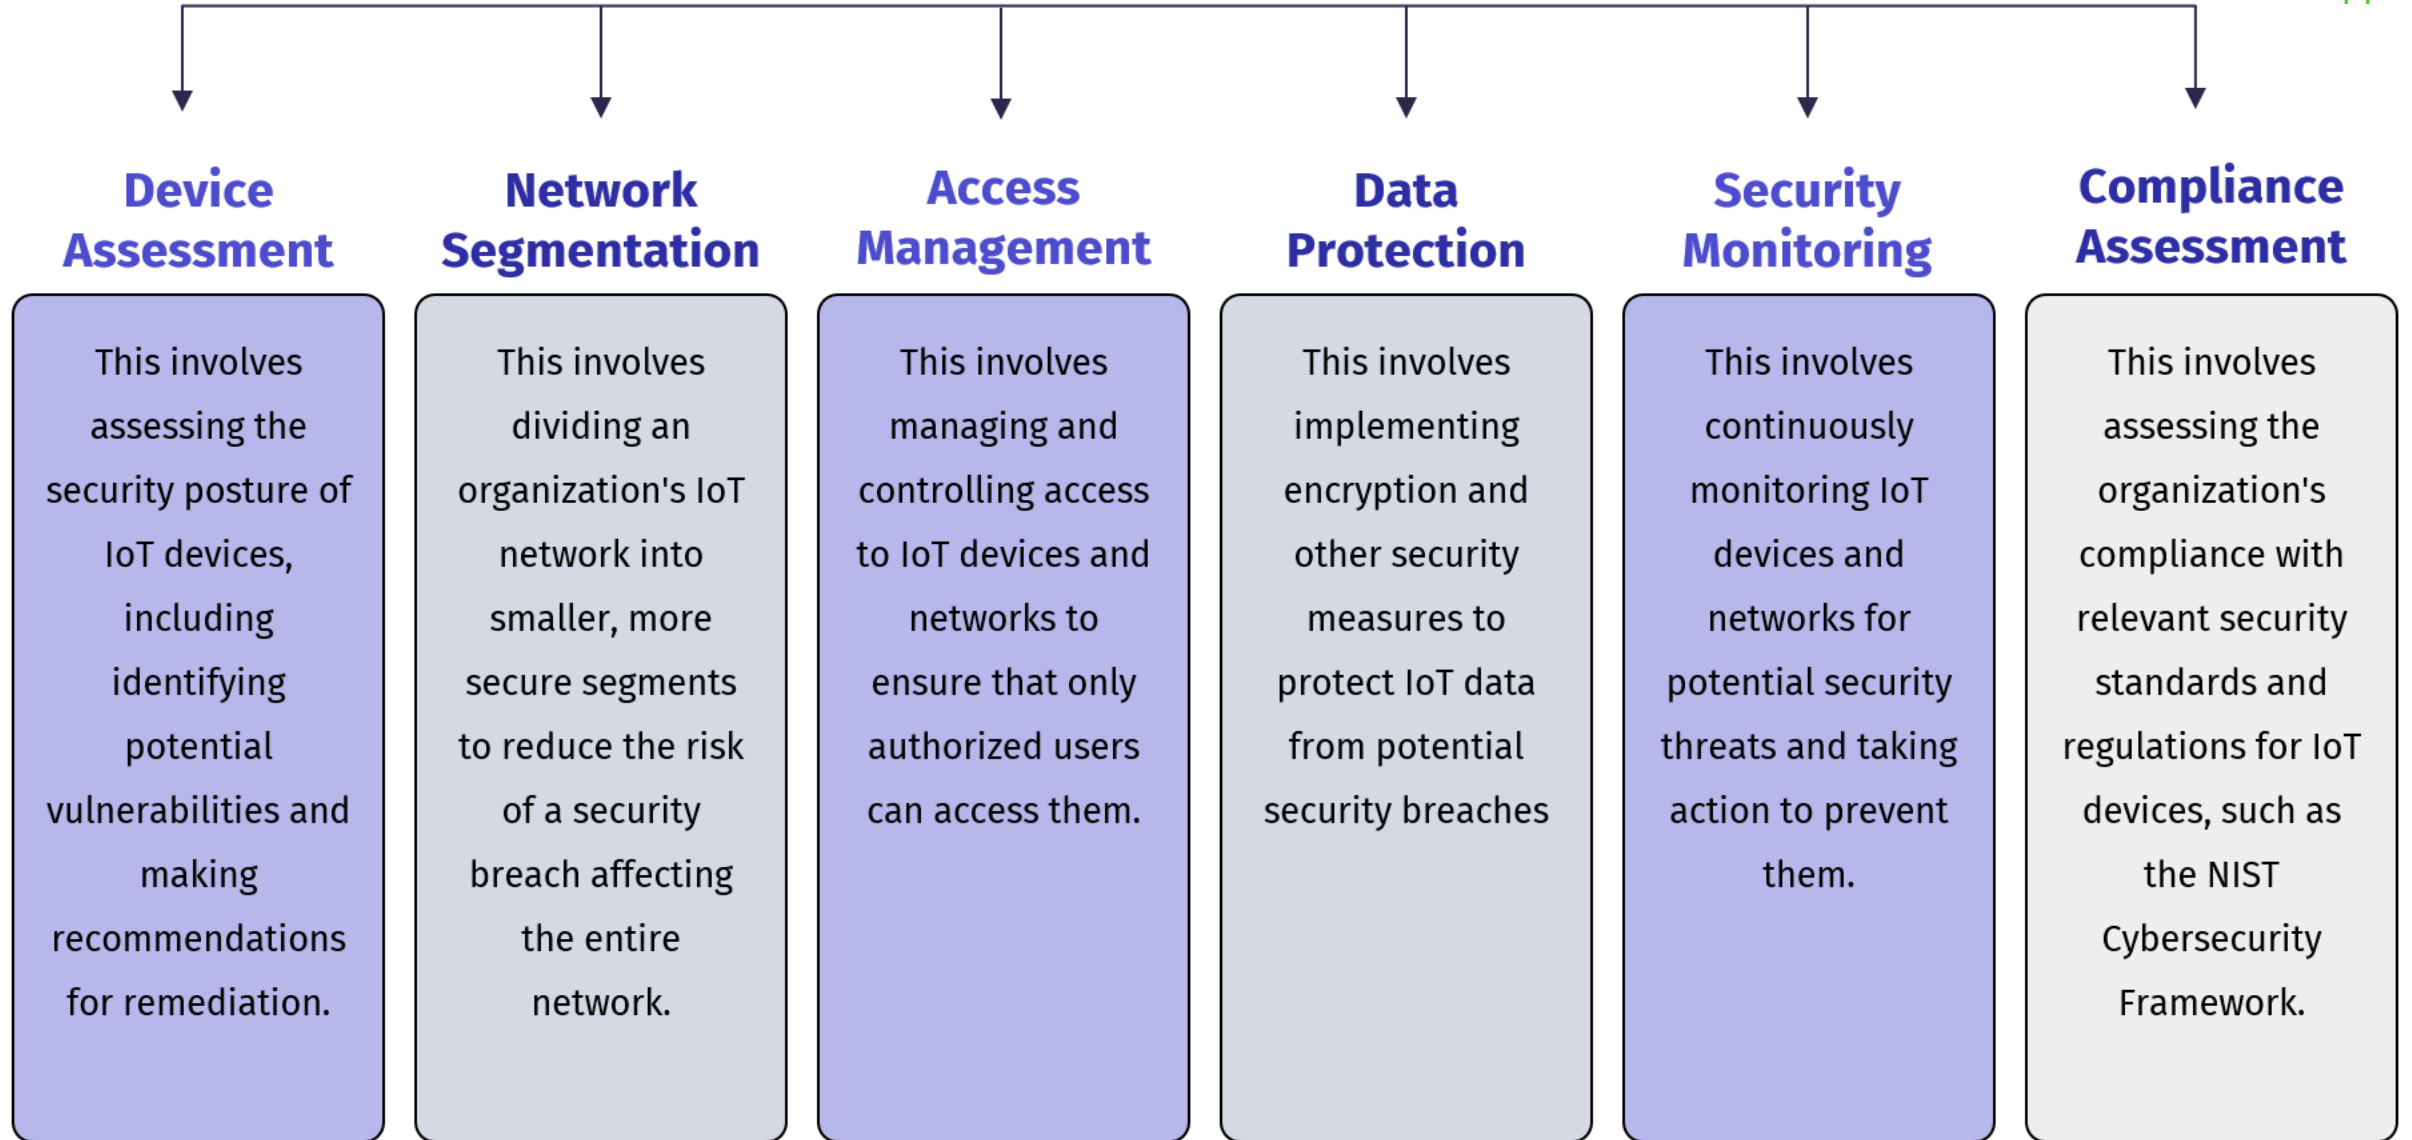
Device Assessment

This involves assessing the security posture of IoT devices, including identifying potential vulnerabilities and making recommendations for remediation.

Network Segmentation

This involves dividing an organization's IoT network into smaller, more secure segments to reduce the risk of a security breach affecting the entire network.

Access Management

This involves managing and controlling access to IoT devices and networks to ensure that only authorized users can access them.

Data Protection

This involves implementing encryption and other security measures to protect IoT data from potential security breaches

Security Monitoring

This involves continuously monitoring IoT devices and networks for potential security threats and taking action to prevent them.

Compliance Assessment

This involves assessing the organization's compliance with relevant security standards and regulations for IoT devices, such as the NIST Cybersecurity Framework.